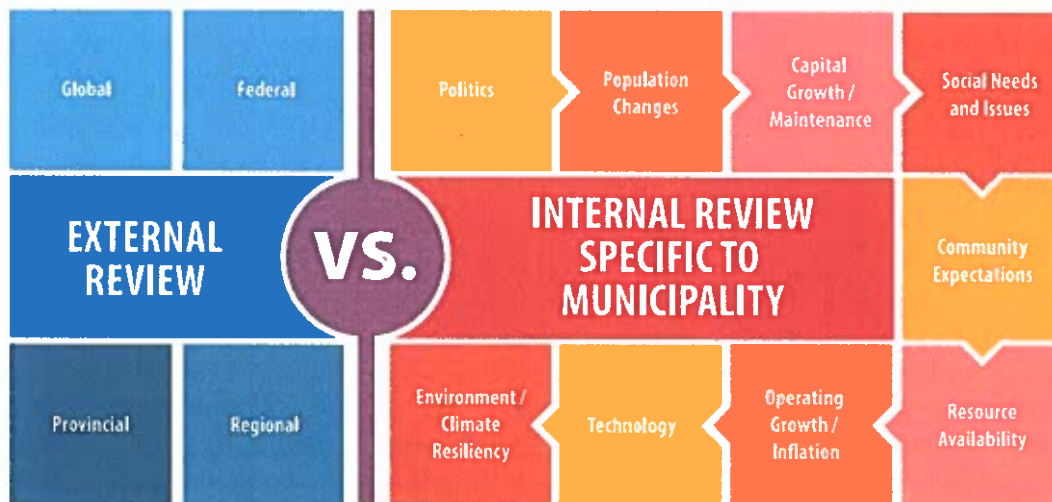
Global

Federal

EXTERNAL REVIEW

Provincial

Regional

VS.

Politics

Population Changes

Capital Growth / Maintenance

Social Needs and Issues

INTERNAL REVIEW SPECIFIC TO MUNICIPALITY

Community Expectations

Resource Availability

Operating Growth / Inflation

Technology

Environment / Climate Resiliency